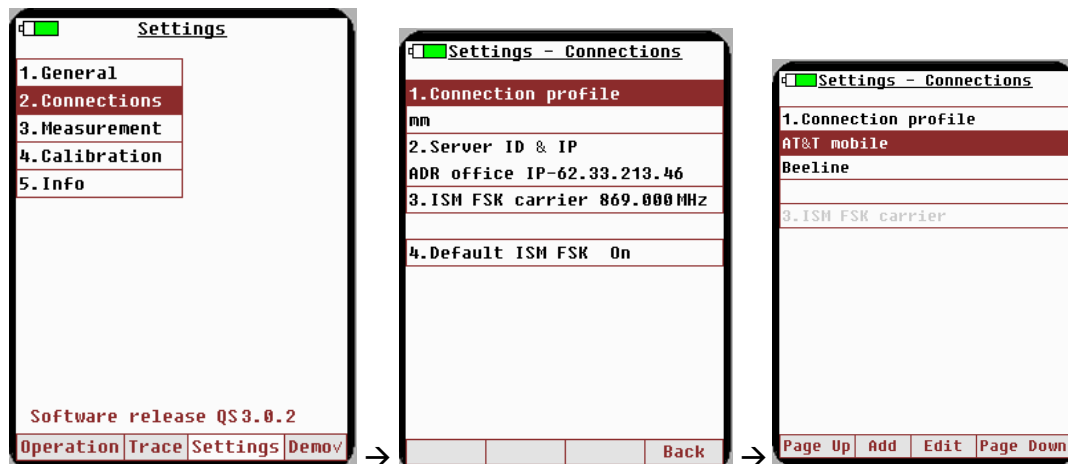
Settings

1.General
2.Connections
3.Measurement
4.Calibration
5.Info

Software release QS3.0.2

Operation | Trace | Settings | Demo

Settings - Connections

1.Connection profile
mm
2.Server ID & IP
ADR office IP-62.33.213.46
3.ISM FSK carrier 869.000 MHz

4.Default ISM FSK On

Back

Settings - Connections

1.Connection profile
AT&T mobile
Beeline

3.ISM FSK carrier

Page Up | Add | Edit | Page Down